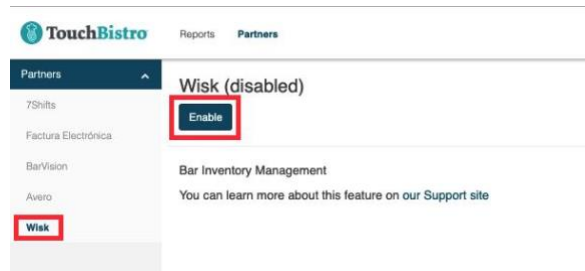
TouchBistro

Reports Partners

Partners

7Shifts

Factura Electrónica

BarVision

Avero

Wisk

Wisk (disabled)

Enable

Bar Inventory Management

You can learn more about this feature on our Support site